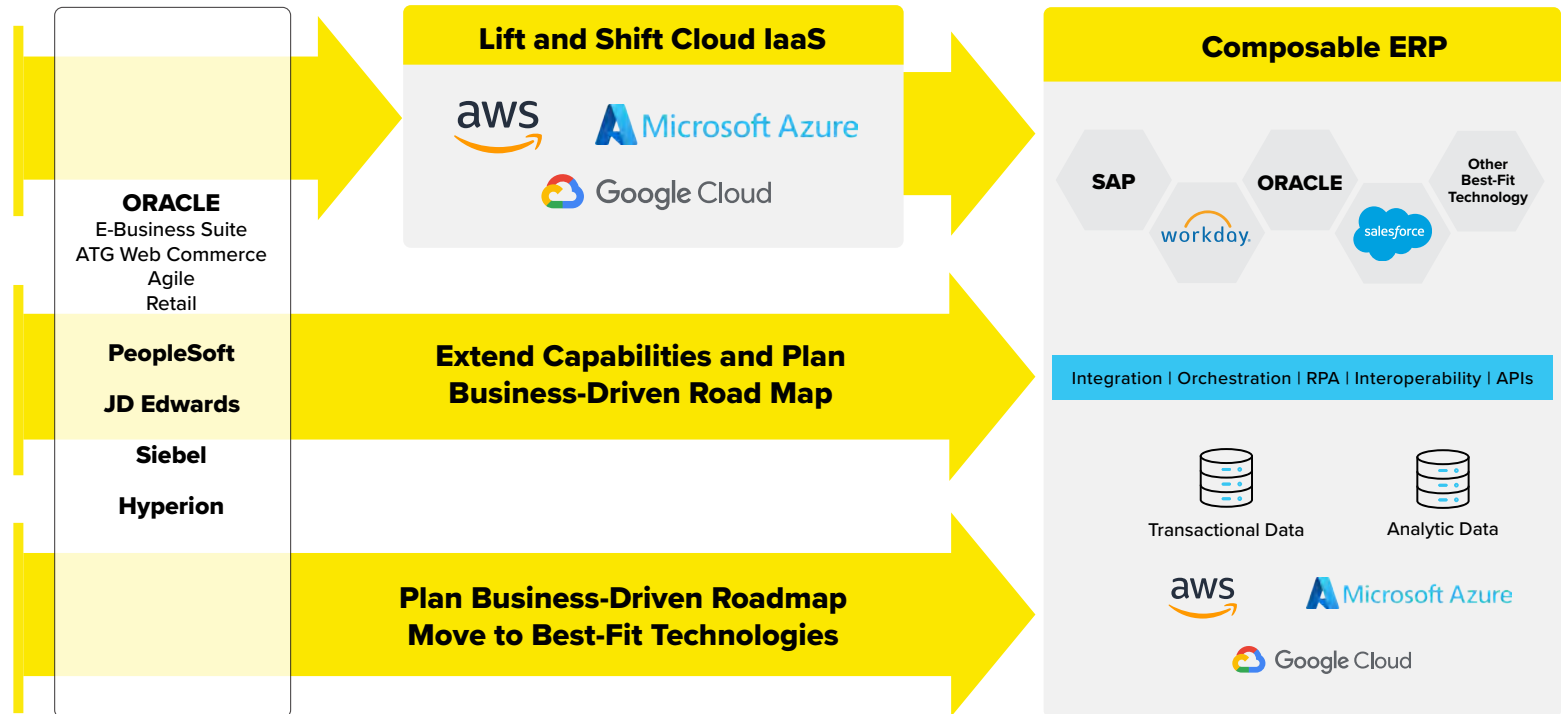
ORACLE
E-Business Suite
ATG Web Commerce
Agile
Retail

PeopleSoft

JD Edwards

Siebel

Hyperion

Lift and Shift Cloud IaaS

aws

Microsoft Azure

Google Cloud

Extend Capabilities and Plan Business-Driven Road Map

Plan Business-Driven Roadmap Move to Best-Fit Technologies

Composable ERP

SAP

workday.

ORACLE

salesforce

Other Best-Fit Technology

Integration | Orchestration | RPA | Interoperability | APIs

Transactional Data

Analytic Data

aws

Microsoft Azure

Google Cloud